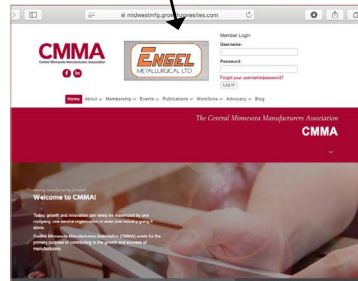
midwestmfg.gr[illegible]websites.com

CMMA
Central Minnesota Manufacturers Association

ENGEL
METALLURGICAL LTD

Member Login
Username:
Password:
Forgot your username/password?
Log in

Home About Membership Events Publications Workshops Advocacy Blog

The Central Minnesota Manufacturers Association
CMMA

Promoting Manufacturing Growth
Welcome to CMMA!

Today, growth and innovation can rarely be maximized by one company, one service organization or even one industry going it alone.

Central Minnesota Manufacturers Association (CMMA) exists for the primary purpose of contributing to the growth and success of manufacturers.